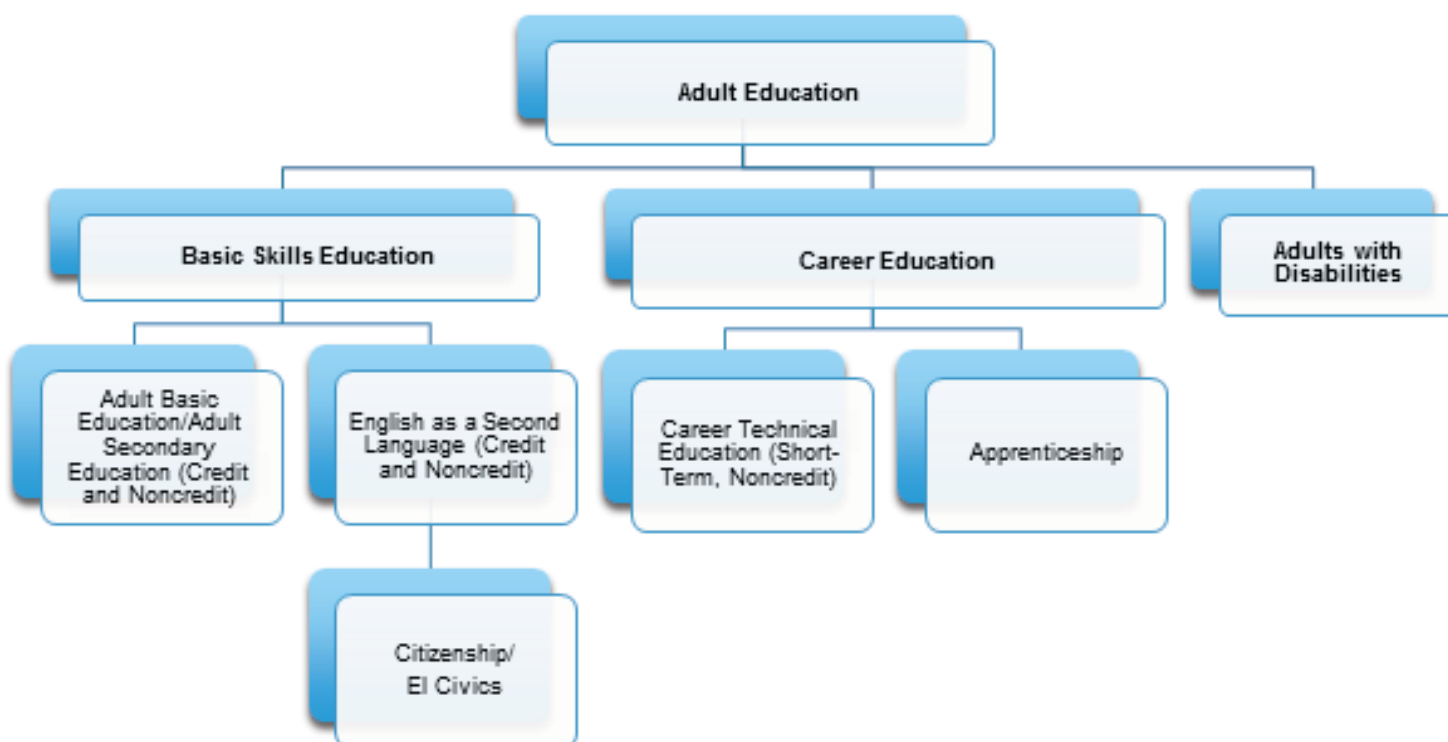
Adult Education

Basic Skills Education

Career Education

Adults with Disabilities

Adult Basic Education/Adult Secondary Education (Credit and Noncredit)

English as a Second Language (Credit and Noncredit)

Career Technical Education (Short-Term, Noncredit)

Apprenticeship

Citizenship/ El Civics